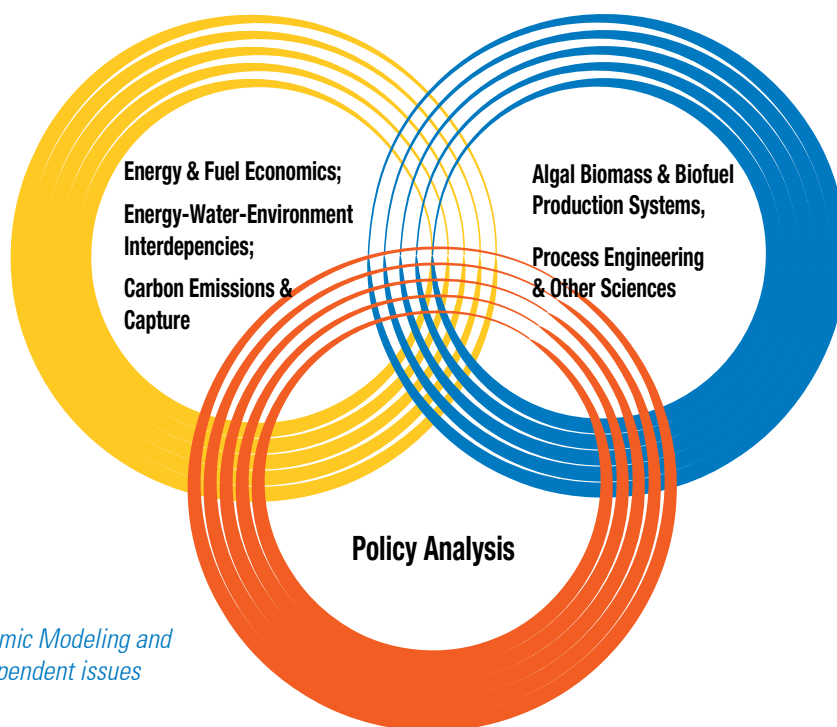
Energy & Fuel Economics;

Energy-Water-Environment Interdepencies;

Carbon Emissions & Capture

Algal Biomass & Biofuel Production Systems,

Process Engineering & Other Sciences

Policy Analysis

mic Modeling and pendent issues